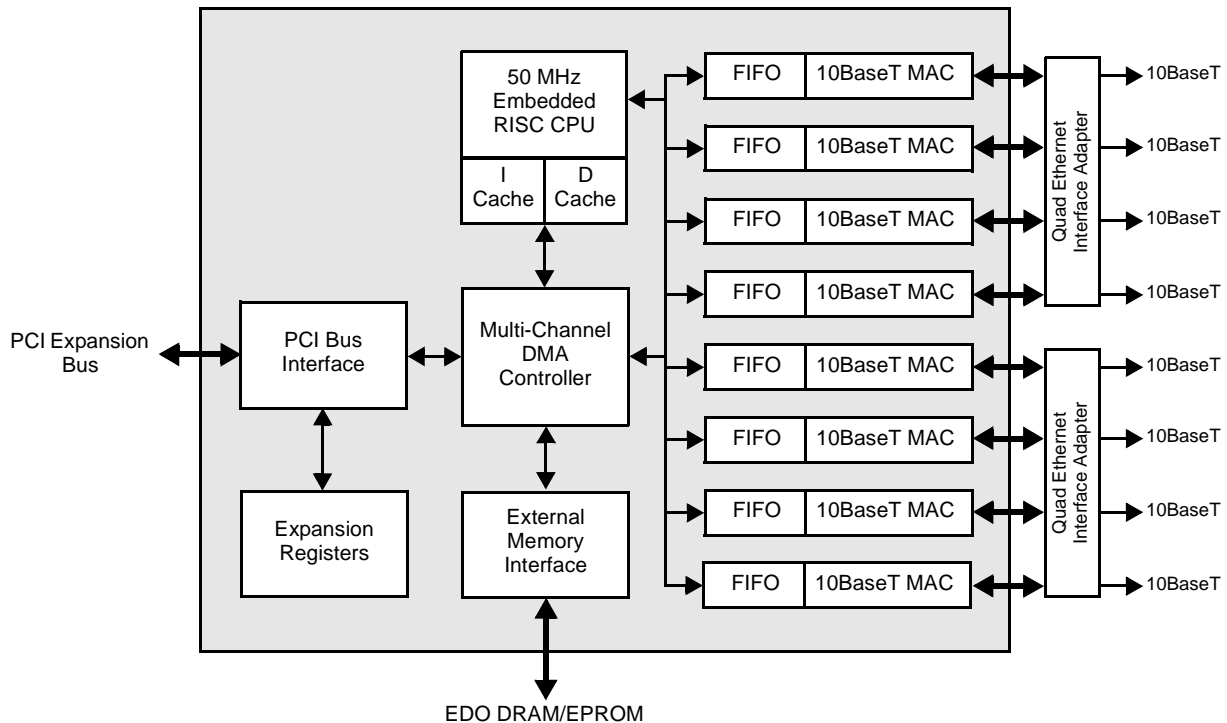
50 MHz Embedded RISC CPU

I Cache

D Cache

FIFO

10BaseT MAC

FIFO

10BaseT MAC

FIFO

10BaseT MAC

FIFO

10BaseT MAC

FIFO

10BaseT MAC

FIFO

10BaseT MAC

FIFO

10BaseT MAC

FIFO

10BaseT MAC

Quad Ethernet Interface Adapter

Quad Ethernet Interface Adapter

10BaseT

10BaseT

10BaseT

10BaseT

10BaseT

10BaseT

10BaseT

10BaseT

PCI Expansion Bus

PCI Bus Interface

Multi-Channel DMA Controller

Expansion Registers

External Memory Interface

EDO DRAM/EPROM